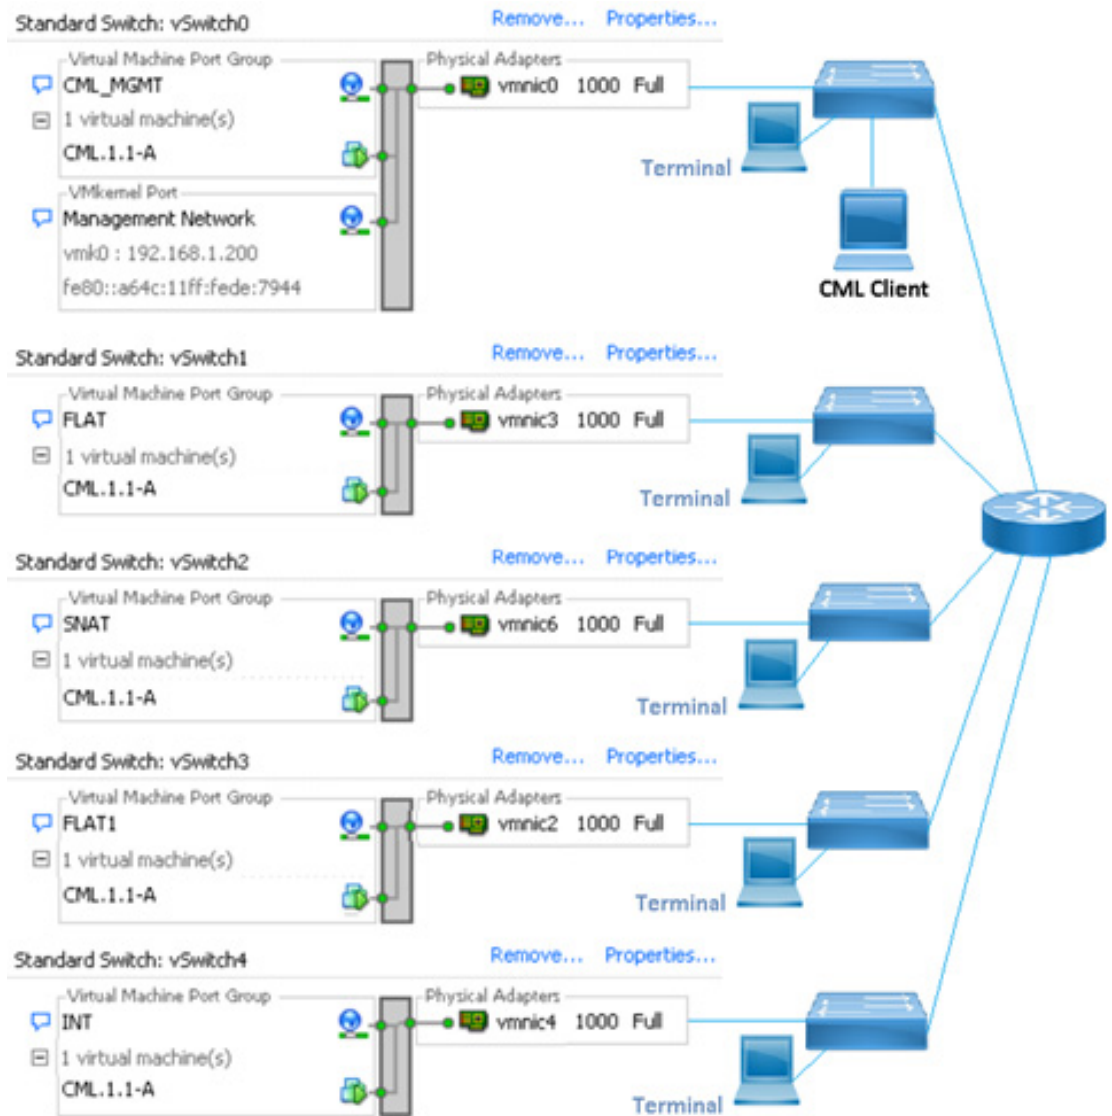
Standard Switch: vSwitch0 Remove... Properties...

Virtual Machine Port Group
CML_MGMT
1 virtual machine(s)
CML.1.1-A

VMkernel Port
Management Network
vmk0 : 192.168.1.200
fe80::a64c:11ff:fede:7944

Physical Adapters
vmnic0 1000 Full

Terminal

CML Client

Standard Switch: vSwitch1 Remove... Properties...

Virtual Machine Port Group
FLAT
1 virtual machine(s)
CML.1.1-A

Physical Adapters
vmnic3 1000 Full

Terminal

Standard Switch: vSwitch2 Remove... Properties...

Virtual Machine Port Group
SNAT
1 virtual machine(s)
CML.1.1-A

Physical Adapters
vmnic6 1000 Full

Terminal

Standard Switch: vSwitch3 Remove... Properties...

Virtual Machine Port Group
FLAT1
1 virtual machine(s)
CML.1.1-A

Physical Adapters
vmnic2 1000 Full

Terminal

Standard Switch: vSwitch4 Remove... Properties...

Virtual Machine Port Group
INT
1 virtual machine(s)
CML.1.1-A

Physical Adapters
vmnic4 1000 Full

Terminal